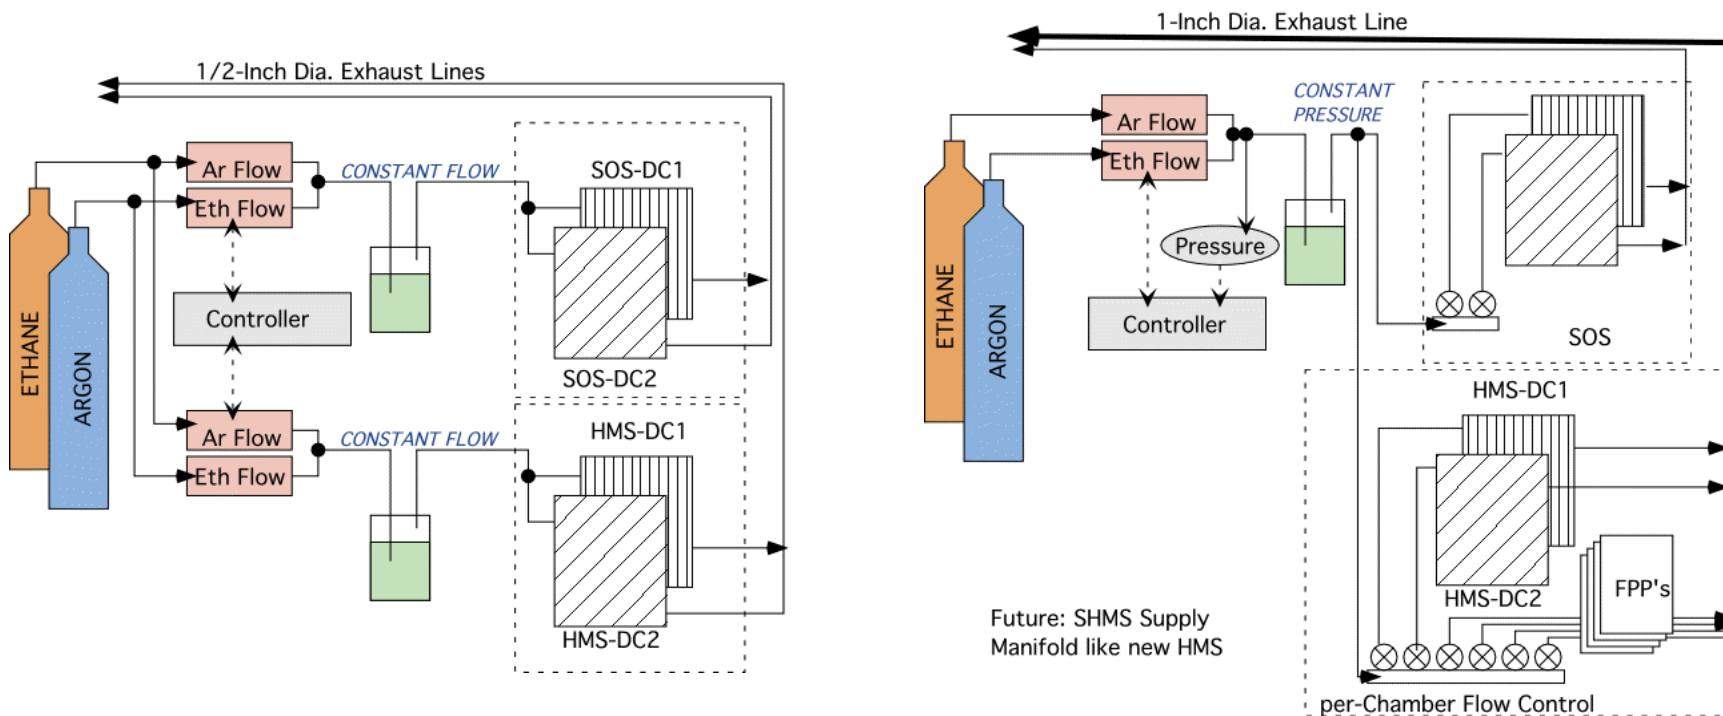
1/2-Inch Dia. Exhaust Lines

ETHANE

ARGON

Ar Flow

Eth Flow

CONSTANT FLOW

Controller

Ar Flow

Eth Flow

CONSTANT FLOW

SOS-DC1

SOS-DC2

HMS-DC1

HMS-DC2

1-Inch Dia. Exhaust Line

ETHANE

ARGON

Ar Flow

Eth Flow

CONSTANT PRESSURE

Pressure

Controller

SOS

HMS-DC1

HMS-DC2

FPP's

Future: SHMS Supply Manifold like new HMS

per-Chamber Flow Control